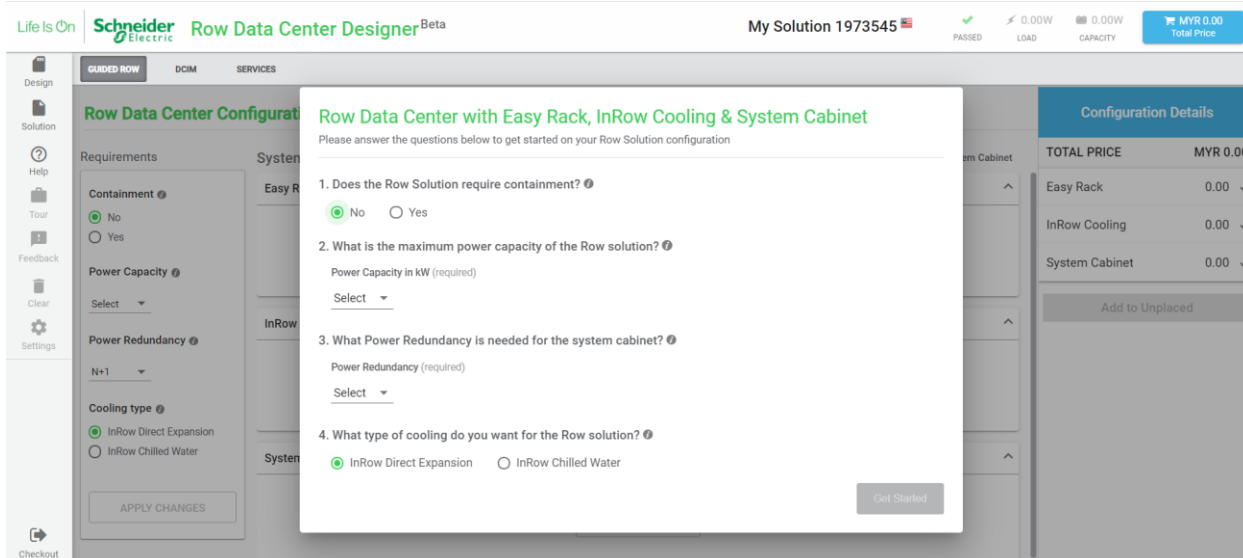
Life Is On | Schneider Electric | Row Data Center Designer Beta

My Solution 1973545

PASSED

0.00W LOAD

0.00W CAPACITY

MYR 0.00 Total Price

Design

Solution

Help

Tour

Feedback

Clear

Settings

Checkout

GUIDED ROW | DCIM | SERVICES

Row Data Center Configurati

Requirements

Containment

No

Yes

Power Capacity

Select

Power Redundancy

N+1

Cooling type

InRow Direct Expansion

InRow Chilled Water

APPLY CHANGES

Systen

Easy R

InRow

Systen

em Cabinet

Row Data Center with Easy Rack, InRow Cooling & System Cabinet

Please answer the questions below to get started on your Row Solution configuration

1. Does the Row Solution require containment?

No Yes

2. What is the maximum power capacity of the Row solution?

Power Capacity in kW (required)

Select

3. What Power Redundancy is needed for the system cabinet?

Power Redundancy (required)

Select

4. What type of cooling do you want for the Row solution?

InRow Direct Expansion InRow Chilled Water

Get Started

Configuration Details

| TOTAL PRICE | MYR 0.0 |
|---|---|
| Easy Rack | 0.00 |
| InRow Cooling | 0.00 |
| System Cabinet | 0.00 |

Add to Unplaced